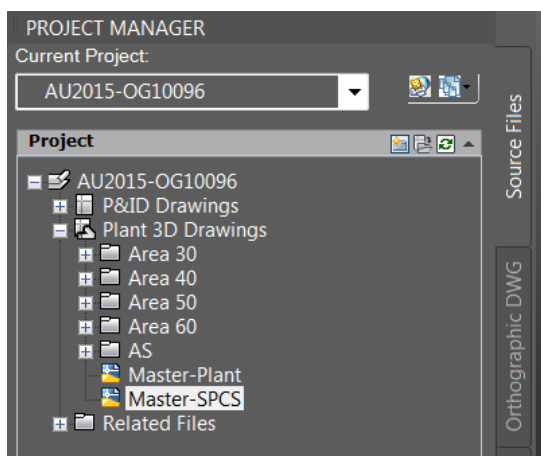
PROJECT MANAGER
Current Project:
AU2015-OG10096
Project
AU2015-OG10096
P&ID Drawings
Plant 3D Drawings
Area 30
Area 40
Area 50
Area 60
AS
Master-Plant
Master-SPCS
Related Files
Source Files
Orthographic DWG